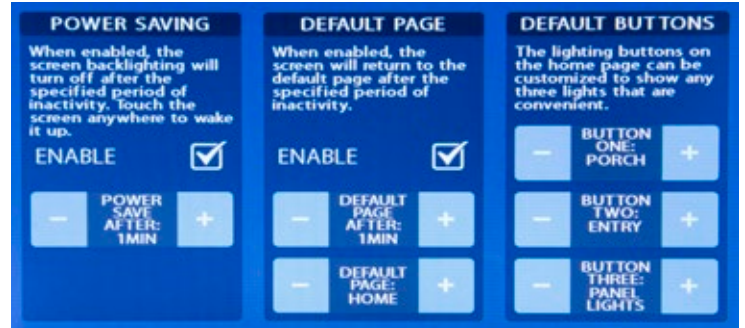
POWER SAVING

When enabled, the screen backlighting will turn off after the specified period of inactivity. Touch the screen anywhere to wake it up.

ENABLE

−
POWER SAVE AFTER: 1MIN
+

DEFAULT PAGE

When enabled, the screen will return to the default page after the specified period of inactivity.

ENABLE

−
DEFAULT PAGE AFTER: 1MIN
+

−
DEFAULT PAGE: HOME
+

DEFAULT BUTTONS

The lighting buttons on the home page can be customized to show any three lights that are convenient.

−
BUTTON ONE: PORCH
+

−
BUTTON TWO: ENTRY
+

−
BUTTON THREE: PANEL LIGHTS
+